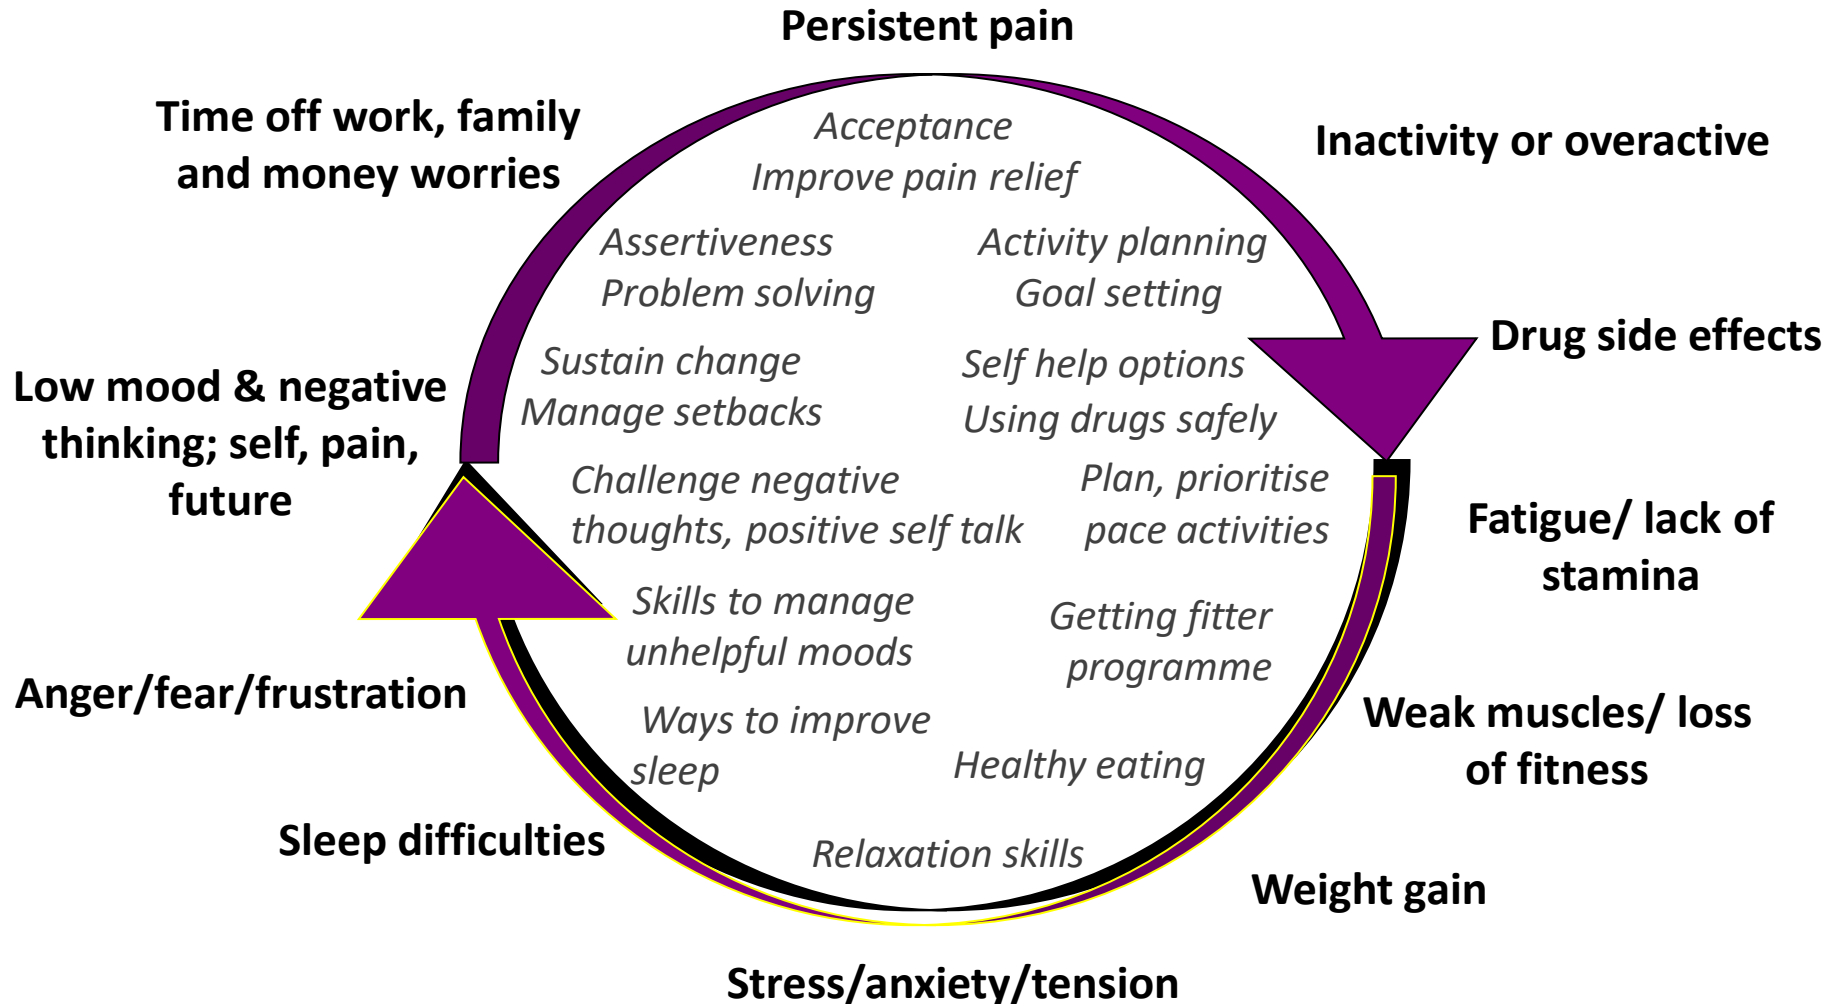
Persistent pain

Inactivity or overactive

Drug side effects

Fatigue/ lack of stamina

Weak muscles/ loss of fitness

Weight gain

Stress/anxiety/tension

Sleep difficulties

Anger/fear/frustration

Low mood & negative thinking; self, pain, future

Time off work, family and money worries

Acceptance
Improve pain relief

Assertiveness
Problem solving

Activity planning
Goal setting

Sustain change
Manage setbacks

Self help options
Using drugs safely

Challenge negative thoughts, positive self talk

Plan, prioritise pace activities

Skills to manage unhelpful moods

Getting fitter programme

Ways to improve sleep

Healthy eating

Relaxation skills